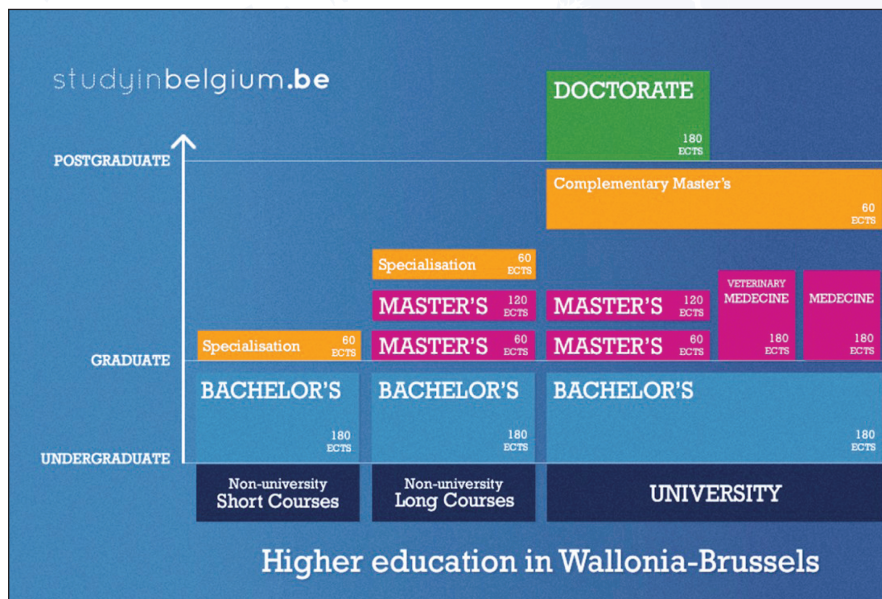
studyinbelgium.be

DOCTORATE
180 ECTS

POSTGRADUATE

Complementary Master's
60 ECTS

Specialisation 60 ECTS

MASTER'S 120 ECTS

MASTER'S 120 ECTS

VETERINARY MEDECINE
180 ECTS

MEDECINE
180 ECTS

Specialisation 60 ECTS

MASTER'S 60 ECTS

MASTER'S 60 ECTS

GRADUATE

BACHELOR'S
180 ECTS

BACHELOR'S
180 ECTS

BACHELOR'S
180 ECTS

UNDERGRADUATE

Non-university Short Courses

Non-university Long Courses

UNIVERSITY

Higher education in Wallonia-Brussels